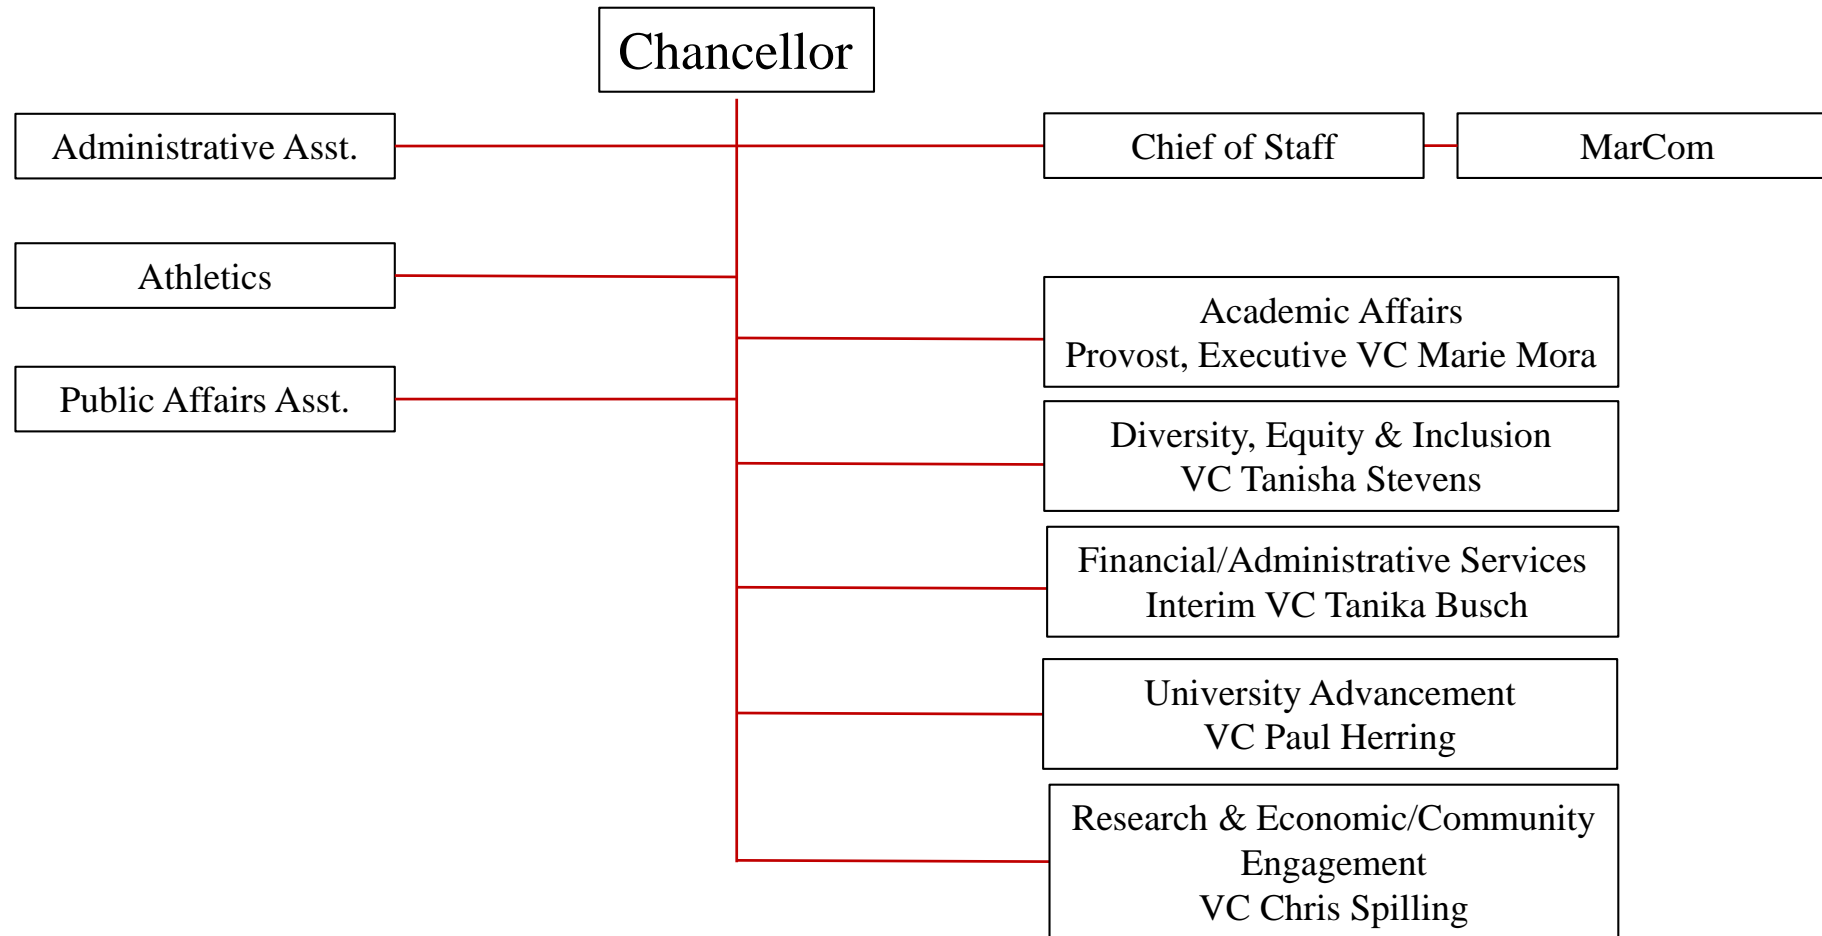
Chancellor

Administrative Asst.

Chief of Staff

MarCom

Athletics

Academic Affairs
Provost, Executive VC Marie Mora

Public Affairs Asst.

Diversity, Equity & Inclusion
VC Tanisha Stevens

Financial/Administrative Services
Interim VC Tanika Busch

University Advancement
VC Paul Herring

Research & Economic/Community Engagement
VC Chris Spilling